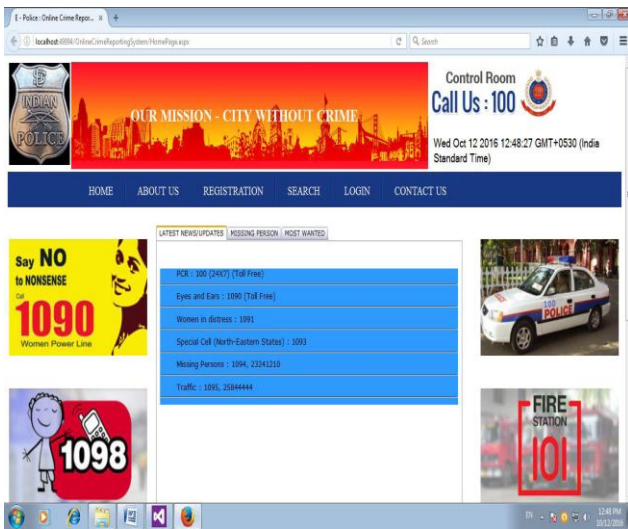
E - Police : Online Crime Repor... ×

localhost:49894/OnlineCrimeReportingSystem/HomePage.aspx

Search

INDIAN POLICE

OUR MISSION - CITY WITHOUT CRIME

Control Room
Call Us : 100

Wed Oct 12 2016 12:48:27 GMT+0530 (India Standard Time)

HOME ABOUT US REGISTRATION SEARCH LOGIN CONTACT US

LATEST NEWS/UPDATES MISSING PERSON MOST WANTED

Say NO to NONSENSE
Call
1090
Women Power Line

PCR : 100 (24X7) (Toll Free)

Eyes and Ears : 1090 (Toll Free)

Women in distress : 1091

Special Cell (North-Eastern States) : 1093

Missing Persons : 1094, 23241210

Traffic : 1095, 25844444

100 POLICE

1098

FIRE STATION 101

12:48 PM
10/12/2016